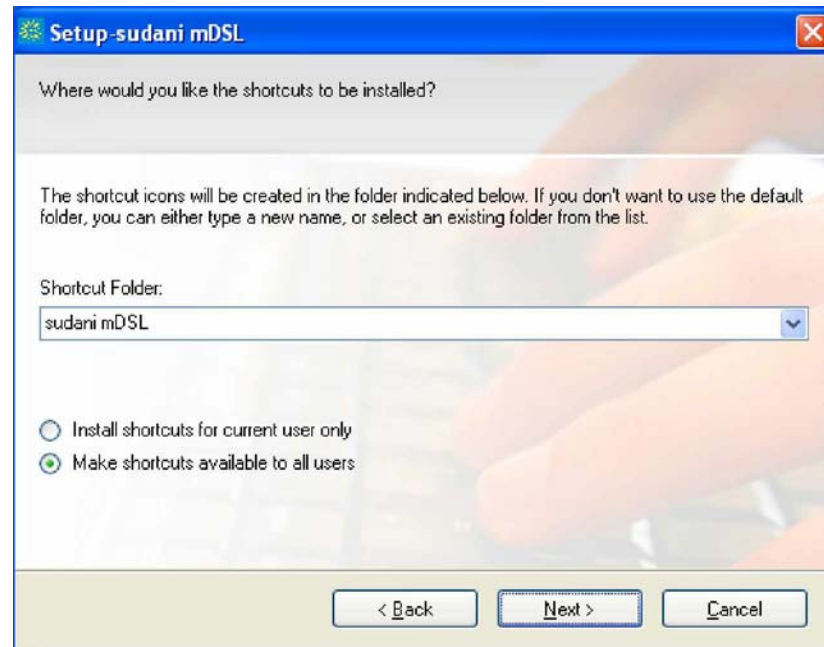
Setup-sudani mDSL

Where would you like the shortcuts to be installed?

The shortcut icons will be created in the folder indicated below. If you don't want to use the default folder, you can either type a new name, or select an existing folder from the list.

Shortcut Folder:

sudani mDSL

Install shortcuts for current user only

Make shortcuts available to all users

< Back

Next >

Cancel